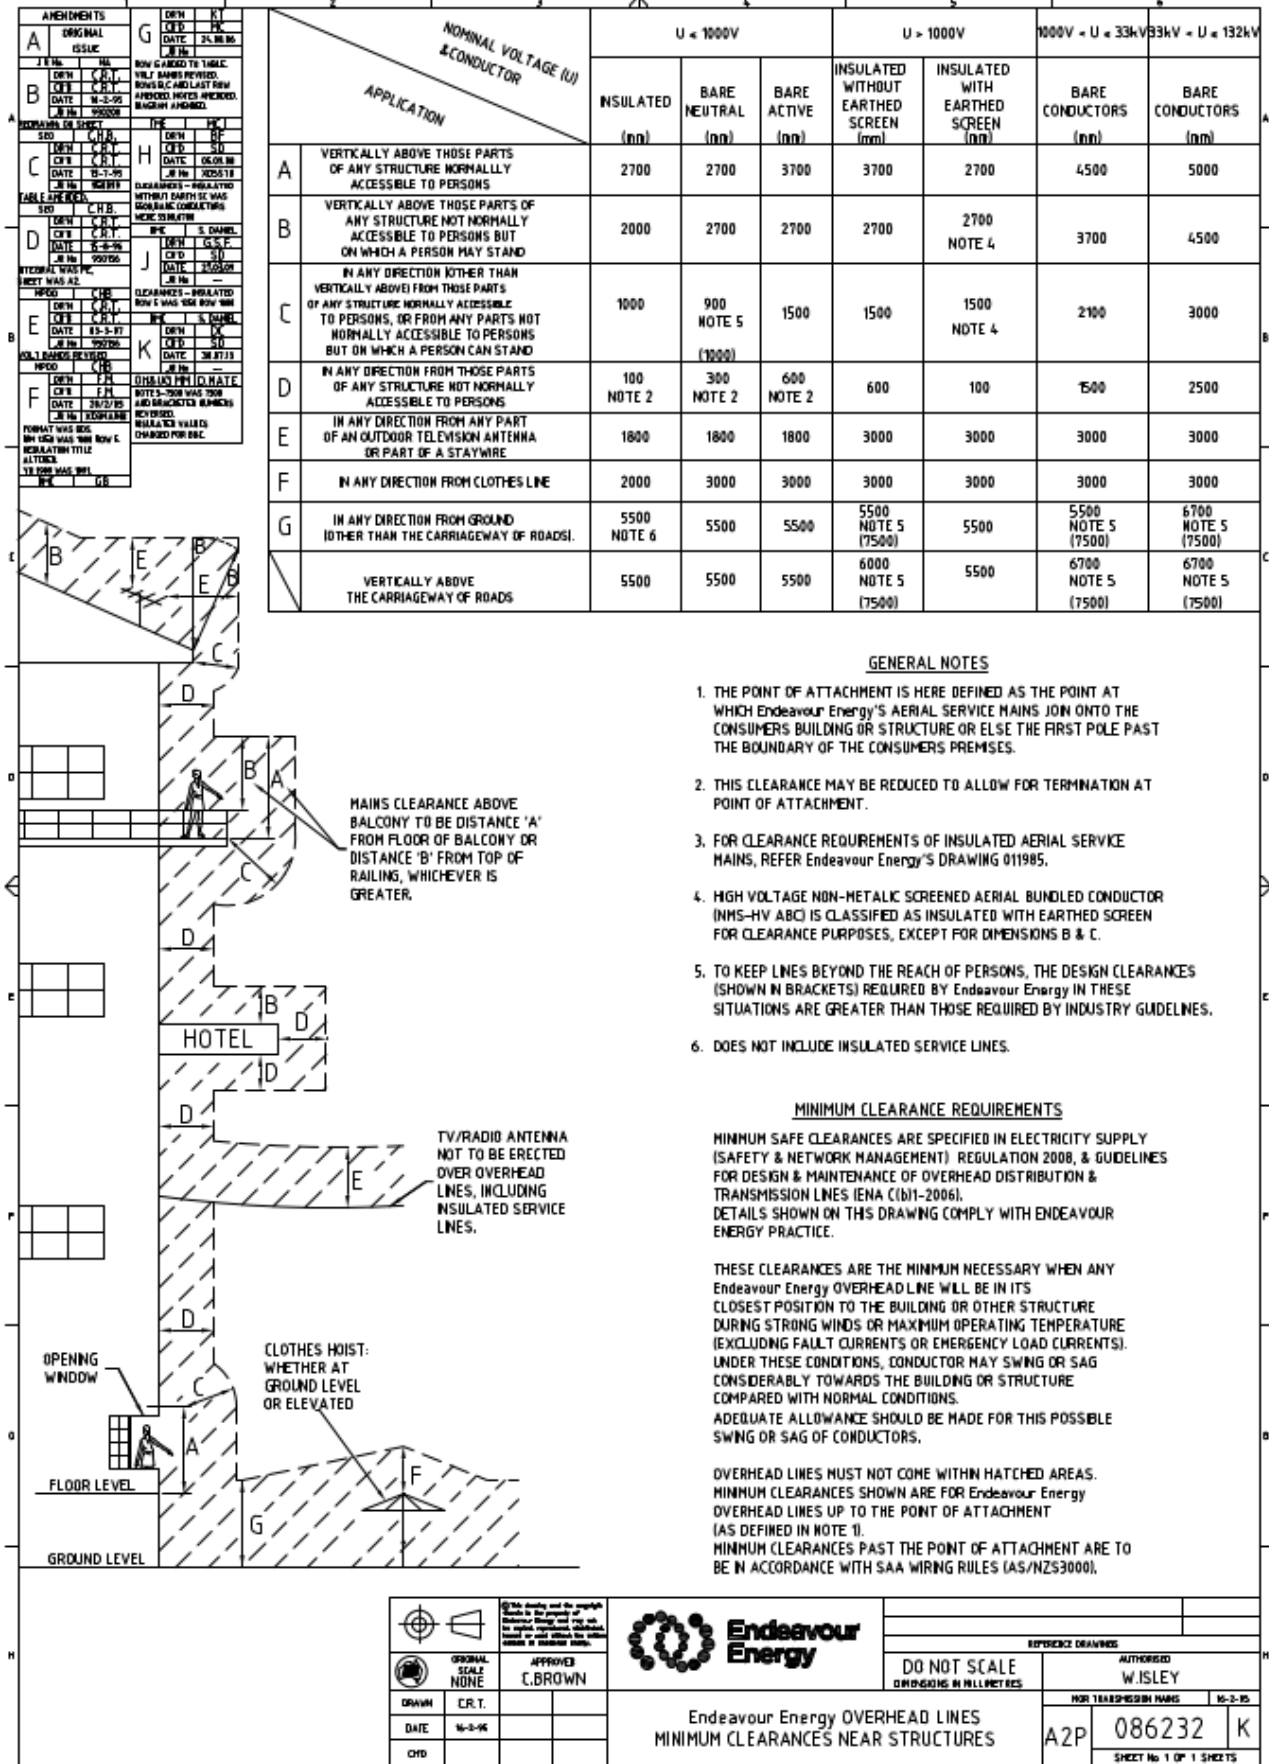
AMENDMENTS

| A | ORIGINAL ISSUE | G | DRN KT, CHD MC, DATE 24.08.06 |
|---|---|---|---|
| B | DRN C.R.T., CHD C.R.T., DATE 14-2-95, JB No 950208. DRAWING ON SHEET. SEO C.H.B. | | ROW G ADDED TO TABLE. VOLT BANDS REVISED. ROWS B, C AND LAST ROW AMENDED. NOTES AMENDED. DIAGRAM AMENDED. THE MC |
| C | DRN C.R.T., CHD C.R.T., DATE 13-7-95. TABLE AMENDED. SEO C.H.B. | H | DRN BF, CHD SD, DATE 05.09.08, JB No X05618. CLEARANCES – INSULATED WITHOUT EARTH SC WAS BONE CONDUCTORS WERE SITUATION. MC S. DANIEL |
| D | DRN C.R.T., CHD C.R.T., DATE 15-8-96. INTEGRAL WAS FE, SHEET WAS A2. MPDO C.H.B. | J | DRN G.S.F., CHD SD, DATE 27.03.09. CLEARANCES – INSULATED ROW 5 WAS 1050 ROW 1000. MC S. DANIEL |
| E | DRN C.R.T., CHD C.R.T., DATE 03-3-97. VOLT BANDS REVISED. MPDO CHB | K | DRN DC, CHD SD, DATE 28.07.13. DHS&KO MM D.MATE |
| F | DRN F.M., CHD C.R.T., DATE 20/2/85. FORMAT WAS BDS. BM 1050 WAS 1000 ROW E. REGULATION TITLE ALTERED. MC GB | | NOTES–7500 WAS 7500 AND BRACKETS NUMBERS REVISED. INSULATED VALUES CHANGED FOR B&C. |

| APPLICATION \ NOMINAL VOLTAGE (U) & CONDUCTOR | U ≤ 1000V INSULATED (mm) | U ≤ 1000V BARE NEUTRAL (mm) | U ≤ 1000V BARE ACTIVE (mm) | U > 1000V INSULATED WITHOUT EARTHED SCREEN (mm) | U > 1000V INSULATED WITH EARTHED SCREEN (mm) | 1000V < U ≤ 33kV BARE CONDUCTORS (mm) | 33kV < U ≤ 132kV BARE CONDUCTORS (mm) |
|---|---|---|---|---|---|---|---|
| A VERTICALLY ABOVE THOSE PARTS OF ANY STRUCTURE NORMALLY ACCESSIBLE TO PERSONS | 2700 | 2700 | 3700 | 3700 | 2700 | 4500 | 5000 |
| B VERTICALLY ABOVE THOSE PARTS OF ANY STRUCTURE NOT NORMALLY ACCESSIBLE TO PERSONS BUT ON WHICH A PERSON MAY STAND | 2000 | 2700 | 2700 | 2700 | 2700 NOTE 4 | 3700 | 4500 |
| C IN ANY DIRECTION (OTHER THAN VERTICALLY ABOVE) FROM THOSE PARTS OF ANY STRUCTURE NORMALLY ACCESSIBLE TO PERSONS, OR FROM ANY PARTS NOT NORMALLY ACCESSIBLE TO PERSONS BUT ON WHICH A PERSON CAN STAND | 1000 | 900 NOTE 5 (1000) | 1500 | 1500 | 1500 NOTE 4 | 2100 | 3000 |
| D IN ANY DIRECTION FROM THOSE PARTS OF ANY STRUCTURE NOT NORMALLY ACCESSIBLE TO PERSONS | 100 NOTE 2 | 300 NOTE 2 | 600 NOTE 2 | 600 | 100 | 1500 | 2500 |
| E IN ANY DIRECTION FROM ANY PART OF AN OUTDOOR TELEVISION ANTENNA OR PART OF A STAYWIRE | 1800 | 1800 | 1800 | 3000 | 3000 | 3000 | 3000 |
| F IN ANY DIRECTION FROM CLOTHES LINE | 2000 | 3000 | 3000 | 3000 | 3000 | 3000 | 3000 |
| G IN ANY DIRECTION FROM GROUND (OTHER THAN THE CARRIAGEWAY OF ROADS). | 5500 NOTE 6 | 5500 | 5500 | 5500 NOTE 5 (7500) | 5500 | 5500 NOTE 5 (7500) | 6700 NOTE 5 (7500) |
| VERTICALLY ABOVE THE CARRIAGEWAY OF ROADS | 5500 | 5500 | 5500 | 6000 NOTE 5 (7500) | 5500 | 6700 NOTE 5 (7500) | 6700 NOTE 5 (7500) |

B E B E B C D B A C D B D HOTEL D D E D C A F G

MAINS CLEARANCE ABOVE BALCONY TO BE DISTANCE 'A' FROM FLOOR OF BALCONY OR DISTANCE 'B' FROM TOP OF RAILING, WHICHEVER IS GREATER.

TV/RADIO ANTENNA NOT TO BE ERECTED OVER OVERHEAD LINES, INCLUDING INSULATED SERVICE LINES.

OPENING WINDOW

CLOTHES HOIST: WHETHER AT GROUND LEVEL OR ELEVATED

FLOOR LEVEL

GROUND LEVEL

GENERAL NOTES

1. THE POINT OF ATTACHMENT IS HERE DEFINED AS THE POINT AT WHICH Endeavour Energy'S AERIAL SERVICE MAINS JOIN ONTO THE CONSUMERS BUILDING OR STRUCTURE OR ELSE THE FIRST POLE PAST THE BOUNDARY OF THE CONSUMERS PREMISES.

2. THIS CLEARANCE MAY BE REDUCED TO ALLOW FOR TERMINATION AT POINT OF ATTACHMENT.

3. FOR CLEARANCE REQUIREMENTS OF INSULATED AERIAL SERVICE MAINS, REFER Endeavour Energy'S DRAWING 011985.

4. HIGH VOLTAGE NON-METALIC SCREENED AERIAL BUNDLED CONDUCTOR (NMS-HV ABC) IS CLASSIFED AS INSULATED WITH EARTHED SCREEN FOR CLEARANCE PURPOSES, EXCEPT FOR DIMENSIONS B & C.

5. TO KEEP LINES BEYOND THE REACH OF PERSONS, THE DESIGN CLEARANCES (SHOWN IN BRACKETS) REQUIRED BY Endeavour Energy IN THESE SITUATIONS ARE GREATER THAN THOSE REQUIRED BY INDUSTRY GUIDELINES.

6. DOES NOT INCLUDE INSULATED SERVICE LINES.

MINIMUM CLEARANCE REQUIREMENTS

MINIMUM SAFE CLEARANCES ARE SPECIFIED IN ELECTRICITY SUPPLY (SAFETY & NETWORK MANAGEMENT) REGULATION 2008, & GUIDELINES FOR DESIGN & MAINTENANCE OF OVERHEAD DISTRIBUTION & TRANSMISSION LINES (ENA C(b)1-2006).
DETAILS SHOWN ON THIS DRAWING COMPLY WITH ENDEAVOUR ENERGY PRACTICE.

THESE CLEARANCES ARE THE MINIMUM NECESSARY WHEN ANY Endeavour Energy OVERHEAD LINE WILL BE IN ITS CLOSEST POSITION TO THE BUILDING OR OTHER STRUCTURE DURING STRONG WINDS OR MAXIMUM OPERATING TEMPERATURE (EXCLUDING FAULT CURRENTS OR EMERGENCY LOAD CURRENTS). UNDER THESE CONDITIONS, CONDUCTOR MAY SWING OR SAG CONSIDERABLY TOWARDS THE BUILDING OR STRUCTURE COMPARED WITH NORMAL CONDITIONS.
ADEQUATE ALLOWANCE SHOULD BE MADE FOR THIS POSSIBLE SWING OR SAG OF CONDUCTORS.

OVERHEAD LINES MUST NOT COME WITHIN HATCHED AREAS.
MINIMUM CLEARANCES SHOWN ARE FOR Endeavour Energy OVERHEAD LINES UP TO THE POINT OF ATTACHMENT (AS DEFINED IN NOTE 1).
MINIMUM CLEARANCES PAST THE POINT OF ATTACHMENT ARE TO BE IN ACCORDANCE WITH SAA WIRING RULES (AS/NZS3000).

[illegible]

ORIGINAL SCALE NONE | APPROVED C.BROWN
DRAWN C.R.T.
DATE 14-2-95
CHD

Endeavour Energy

REFERENCE DRAWINGS
DO NOT SCALE
DIMENSIONS IN MILLIMETRES
AUTHORISED W.ISLEY
MGR TRANSMISSION MAINS 14-2-95

Endeavour Energy OVERHEAD LINES MINIMUM CLEARANCES NEAR STRUCTURES

A2P 086232 K
SHEET No 1 OF 1 SHEETS